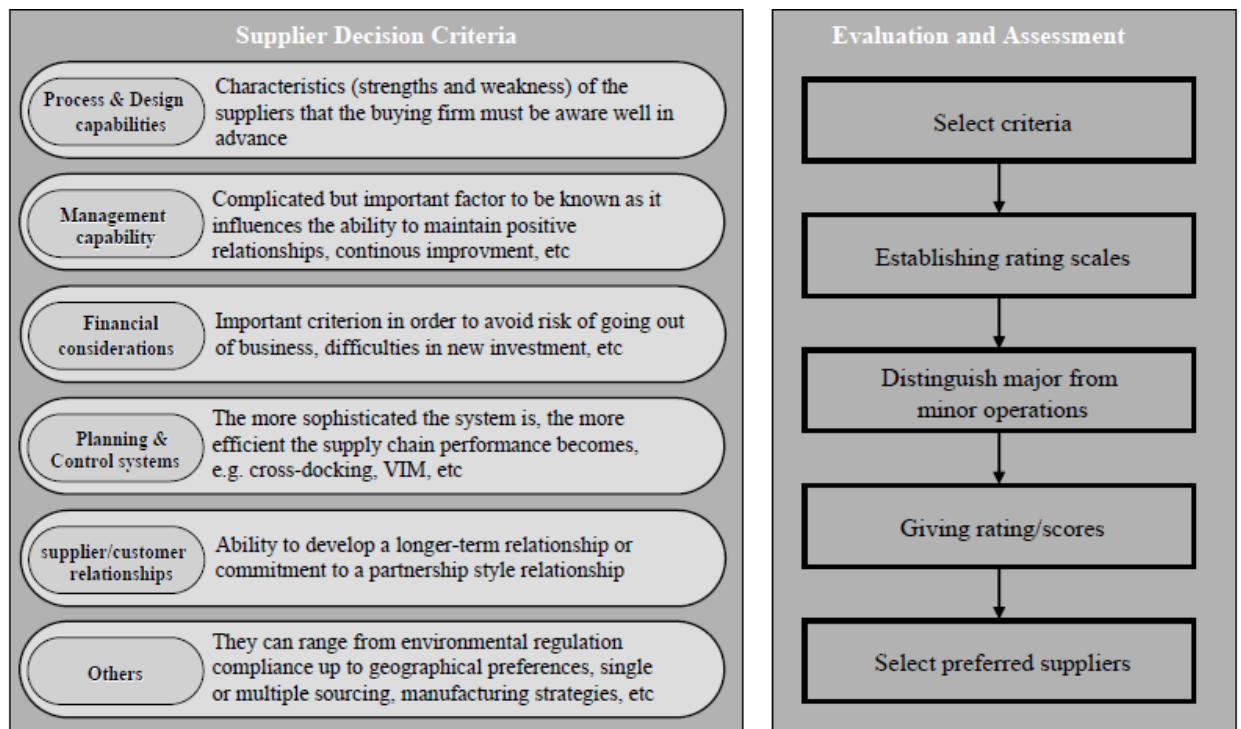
Supplier Decision Criteria

Process & Design capabilities
Characteristics (strengths and weakness) of the suppliers that the buying firm must be aware well in advance

Management capability
Complicated but important factor to be known as it influences the ability to maintain positive relationships, continous improvment, etc

Financial considerations
Important criterion in order to avoid risk of going out of business, difficulties in new investment, etc

Planning & Control systems
The more sophisticated the system is, the more efficient the supply chain performance becomes, e.g. cross-docking, VIM, etc

supplier/customer relationships
Ability to develop a longer-term relationship or commitment to a partnership style relationship

Others
They can range from environmental regulation compliance up to geographical preferences, single or multiple sourcing, manufacturing strategies, etc

Evaluation and Assessment

Select criteria

Establishing rating scales

Distinguish major from minor operations

Giving rating/scores

Select preferred suppliers